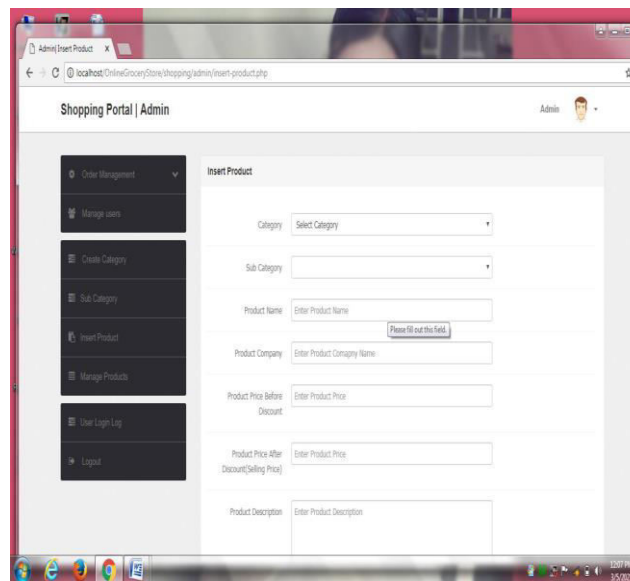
Admin| Insert Product ×

localhost/OnlineGroceryStore/shopping/admin/insert-product.php

Shopping Portal | Admin

Admin

Order Management

Manage users

Create Category

Sub Category

Insert Product

Manage Products

User Login Log

Logout

Insert Product

Category Select Category

Sub Category

Product Name Enter Product Name

Please fill out this field.

Product Company Enter Product Comapny Name

Product Price Before Discount Enter Product Price

Product Price After Discount(Selling Price) Enter Product Price

Product Description Enter Product Description

12:07 PM
3/5/20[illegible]